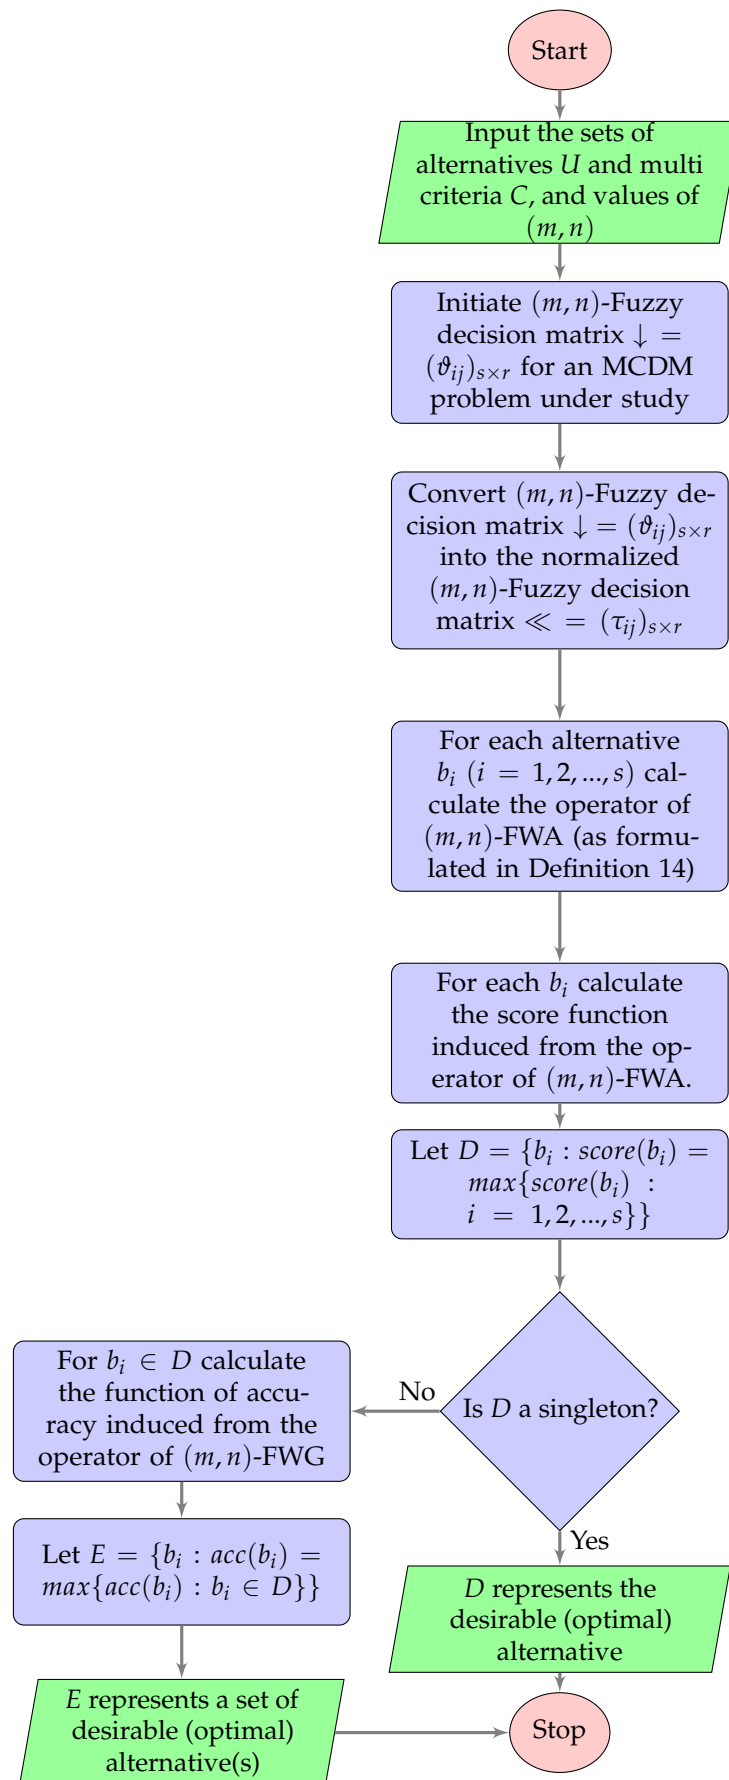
Start

Input the sets of alternatives $U$ and multi criteria $C$, and values of $(m,n)$

Initiate $(m,n)$-Fuzzy decision matrix $\downarrow = (\vartheta_{ij})_{s\times r}$ for an MCDM problem under study

Convert $(m,n)$-Fuzzy decision matrix $\downarrow = (\vartheta_{ij})_{s\times r}$ into the normalized $(m,n)$-Fuzzy decision matrix $\ll\, = (\tau_{ij})_{s\times r}$

For each alternative $b_i$ $(i = 1,2,...,s)$ calculate the operator of $(m,n)$-FWA (as formulated in Definition 14)

For each $b_i$ calculate the score function induced from the operator of $(m,n)$-FWA.

Let $D = \{b_i : score(b_i) = max\{score(b_i) : i = 1,2,...,s\}\}$

Is $D$ a singleton?

No

For $b_i \in D$ calculate the function of accuracy induced from the operator of $(m,n)$-FWG

Let $E = \{b_i : acc(b_i) = max\{acc(b_i) : b_i \in D\}\}$

$E$ represents a set of desirable (optimal) alternative(s)

Yes

$D$ represents the desirable (optimal) alternative

Stop